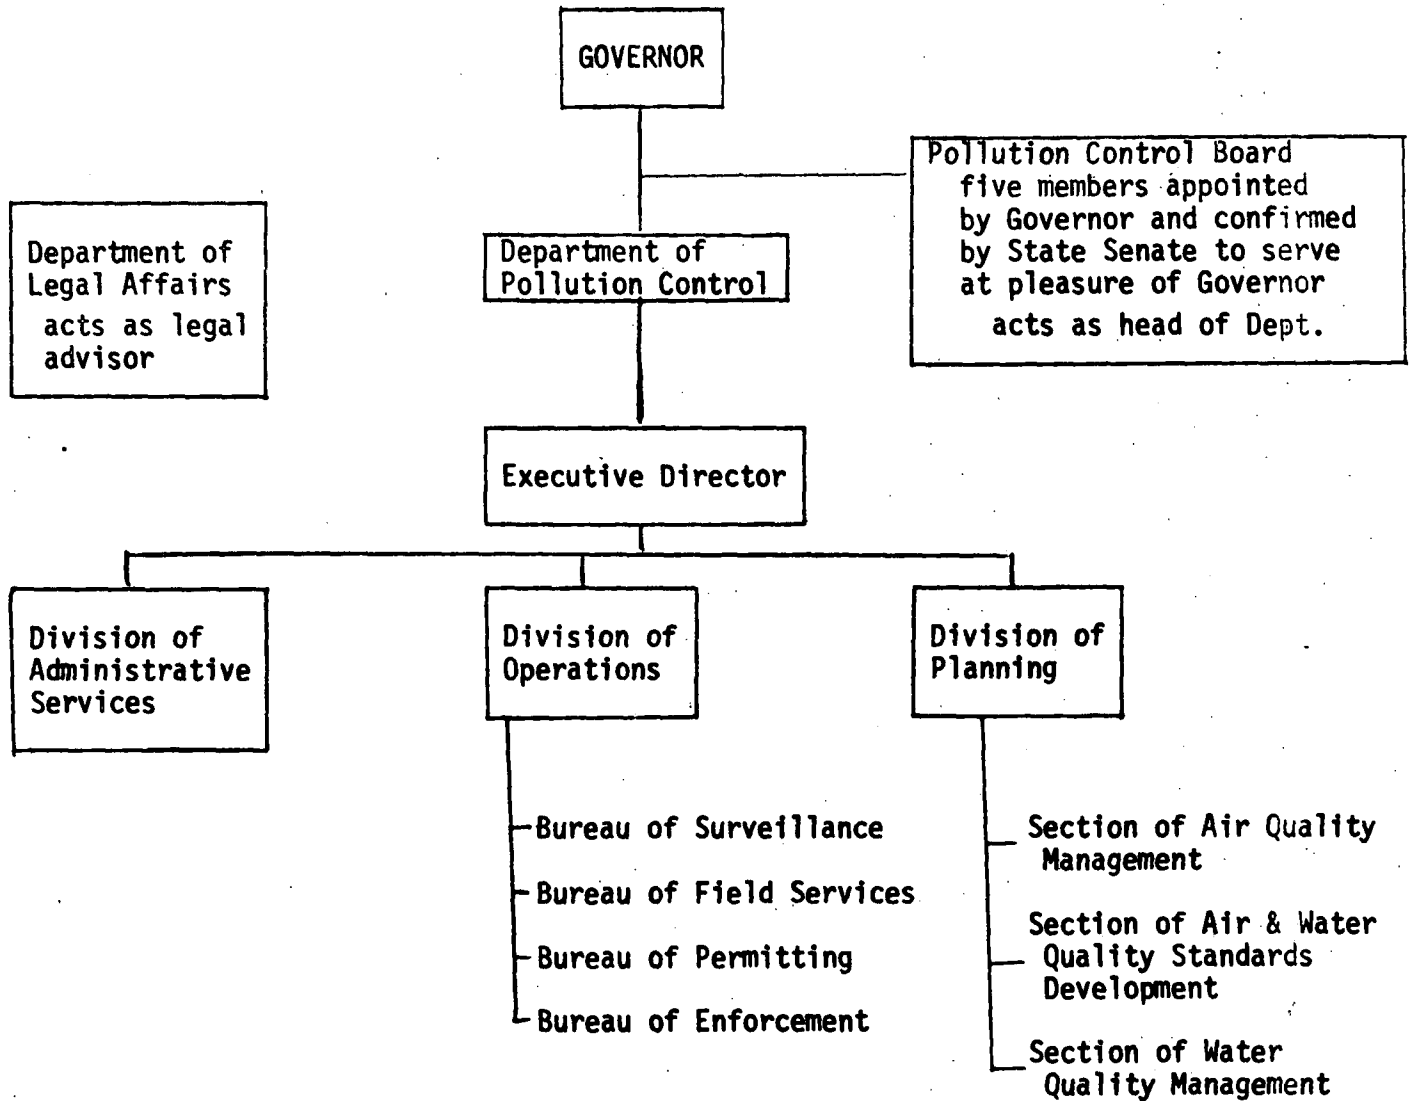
GOVERNOR

Pollution Control Board five members appointed by Governor and confirmed by State Senate to serve at pleasure of Governor acts as head of Dept.

Department of Legal Affairs acts as legal advisor

Department of Pollution Control

Executive Director

Division of Administrative Services

Division of Operations

Division of Planning

Bureau of Surveillance

Bureau of Field Services

Bureau of Permitting

Bureau of Enforcement

Section of Air Quality Management

Section of Air & Water Quality Standards Development

Section of Water Quality Management